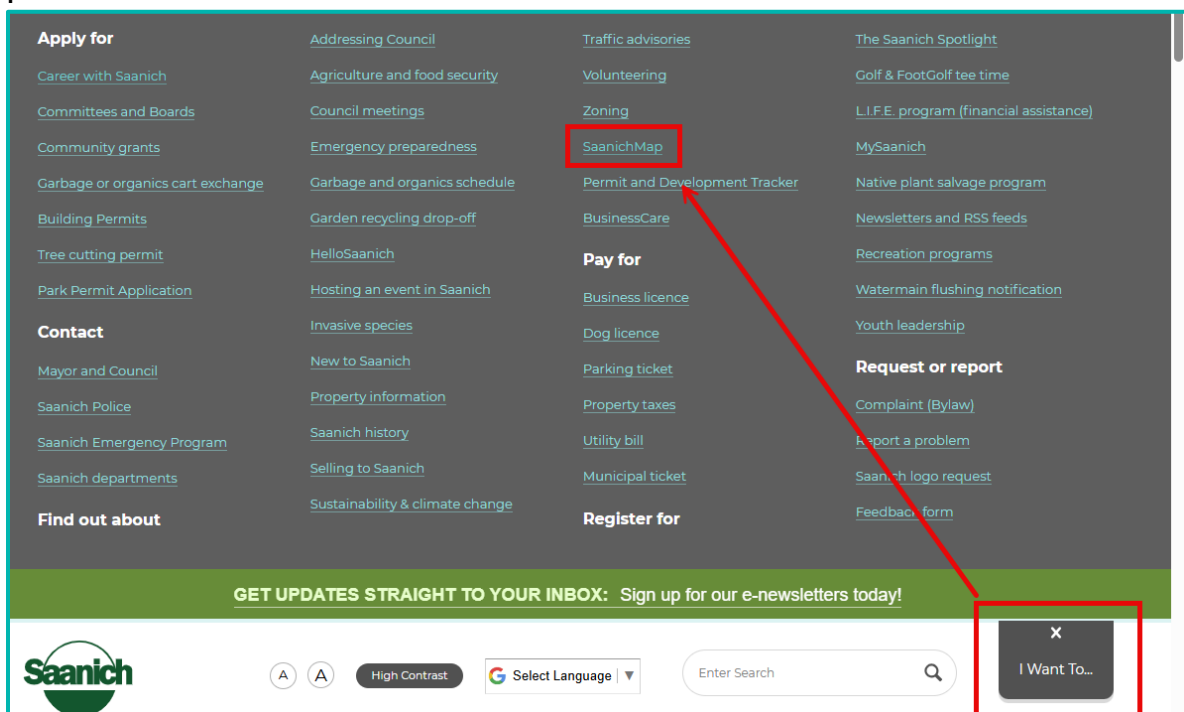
Apply for

Career with Saanich

Committees and Boards

Community grants

Garbage or organics cart exchange

Building Permits

Tree cutting permit

Park Permit Application

Contact

Mayor and Council

Saanich Police

Saanich Emergency Program

Saanich departments

Find out about

Addressing Council

Agriculture and food security

Council meetings

Emergency preparedness

Garbage and organics schedule

Garden recycling drop-off

HelloSaanich

Hosting an event in Saanich

Invasive species

New to Saanich

Property information

Saanich history

Selling to Saanich

Sustainability & climate change

Traffic advisories

Volunteering

Zoning

SaanichMap

Permit and Development Tracker

BusinessCare

Pay for

Business licence

Dog licence

Parking ticket

Property taxes

Utility bill

Municipal ticket

Register for

The Saanich Spotlight

Golf & FootGolf tee time

L.I.F.E. program (financial assistance)

MySaanich

Native plant salvage program

Newsletters and RSS feeds

Recreation programs

Watermain flushing notification

Youth leadership

Request or report

Complaint (Bylaw)

Report a problem

Saanich logo request

Feedback form

GET UPDATES STRAIGHT TO YOUR INBOX: Sign up for our e-newsletters today!

Saanich

A A High Contrast

Select Language ▼

Enter Search

×
I Want To...